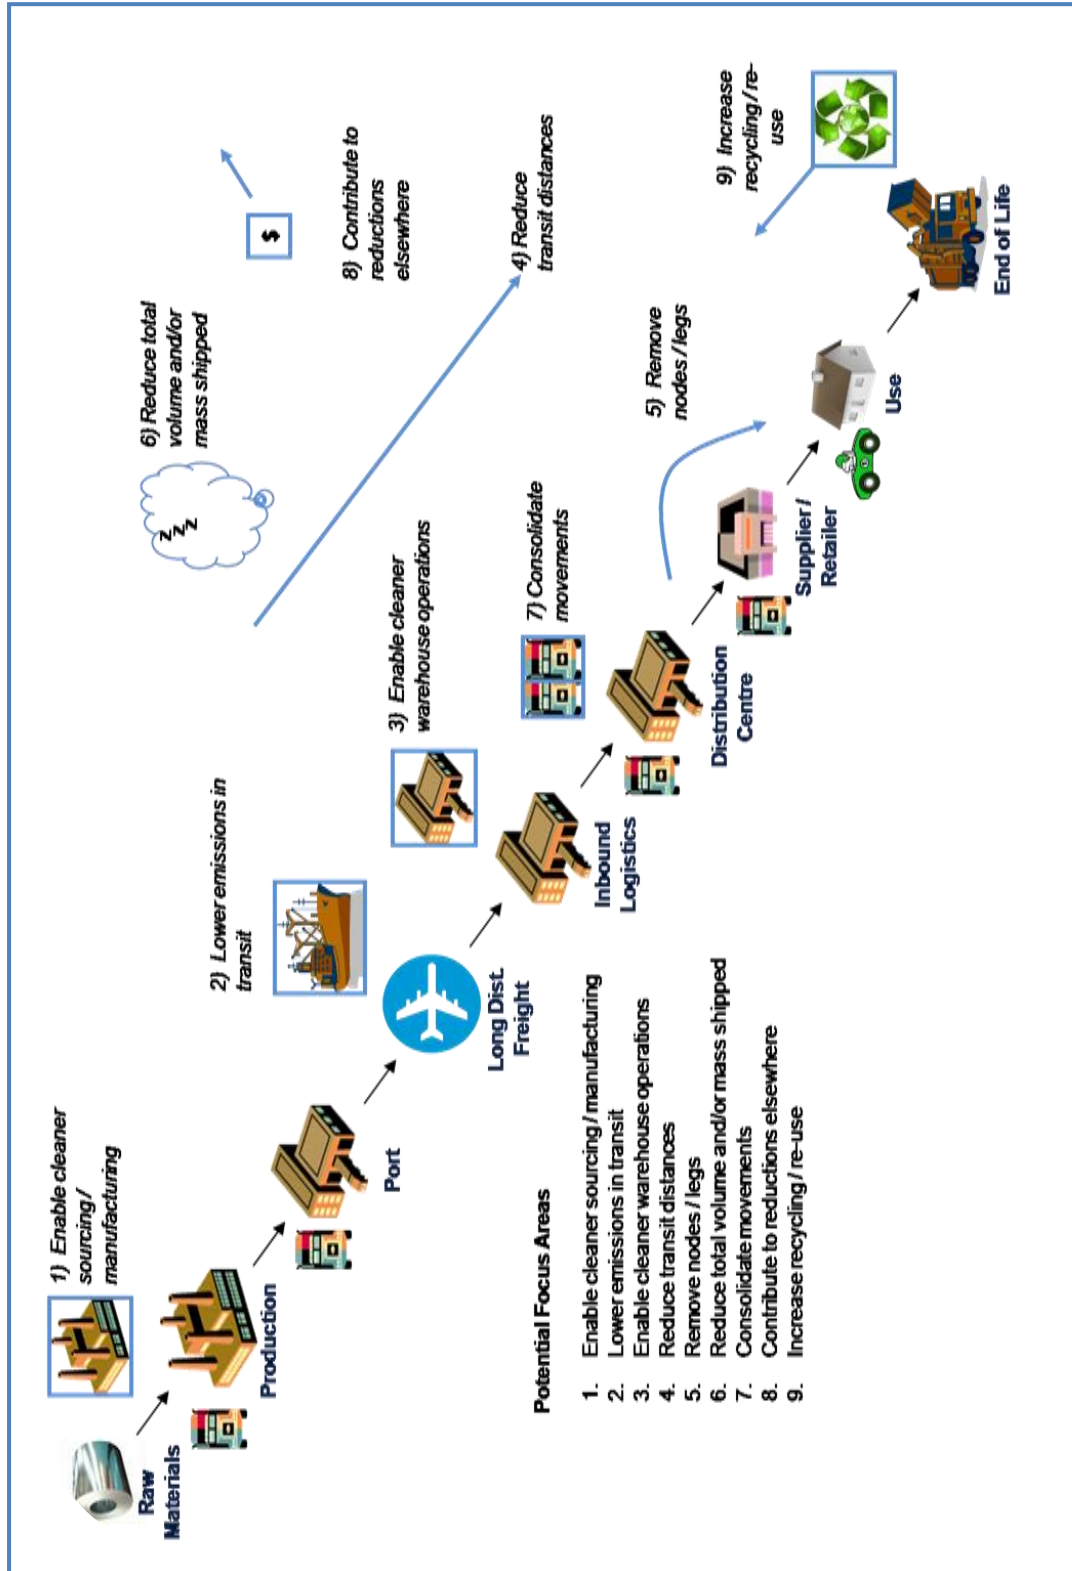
Raw Materials

1) Enable cleaner sourcing / manufacturing

Production

Port

2) Lower emissions in transit

Long Dist. Freight

Inbound Logistics

3) Enable cleaner warehouse operations

Distribution Centre

7) Consolidate movements

6) Reduce total volume and/or mass shipped

4) Reduce transit distances

8) Contribute to reductions elsewhere

$

Supplier / Retailer

5) Remove nodes / legs

Use

End of Life

9) Increase recycling / re-use

Potential Focus Areas

1. Enable cleaner sourcing / manufacturing
2. Lower emissions in transit
3. Enable cleaner warehouse operations
4. Reduce transit distances
5. Remove nodes / legs
6. Reduce total volume and/or mass shipped
7. Consolidate movements
8. Contribute to reductions elsewhere
9. Increase recycling / re-use